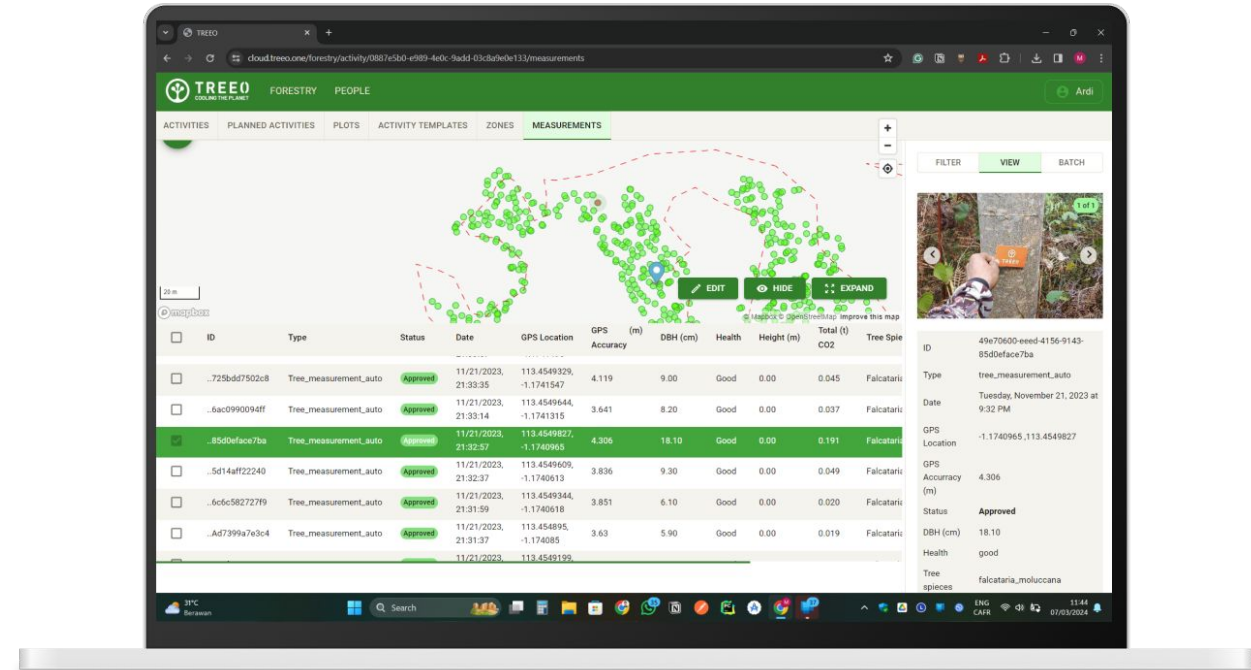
TREEO

cloud.treeo.one/forestry/activity/0887e5b0-e989-4e0c-9add-03c8a9e0e133/measurements

TREEO COOLING THE PLANET FORESTRY PEOPLE Ardi

ACTIVITIES PLANNED ACTIVITIES PLOTS ACTIVITY TEMPLATES ZONES MEASUREMENTS

FILTER VIEW BATCH

20 m
mapbox
EDIT HIDE EXPAND
© Mapbox © OpenStreetMap Improve this map

1 of 1

| | ID | Type | Status | Date | GPS Location | GPS Accuracy (m) | DBH (cm) | Health | Height (m) | Total (t) CO2 | Tree Spie |
|---|---|---|---|---|---|---|---|---|---|---|---|
| | ..725bdd7502c8 | Tree_measurement_auto | Approved | 11/21/2023, 21:33:35 | 113.4549329, -1.1741547 | 4.119 | 9.00 | Good | 0.00 | 0.045 | Falcataria |
| | ..6ac0990094ff | Tree_measurement_auto | Approved | 11/21/2023, 21:33:14 | 113.4549644, -1.1741315 | 3.641 | 8.20 | Good | 0.00 | 0.037 | Falcataria |
| | ..85d0eface7ba | Tree_measurement_auto | Approved | 11/21/2023, 21:32:57 | 113.4549827, -1.1740965 | 4.306 | 18.10 | Good | 0.00 | 0.191 | Falcataria |
| | ..5d14aff22240 | Tree_measurement_auto | Approved | 11/21/2023, 21:32:37 | 113.4549609, -1.1740613 | 3.836 | 9.30 | Good | 0.00 | 0.049 | Falcataria |
| | ..6c6c582727f9 | Tree_measurement_auto | Approved | 11/21/2023, 21:31:59 | 113.4549344, -1.1740618 | 3.851 | 6.10 | Good | 0.00 | 0.020 | Falcataria |
| | ..Ad7399a7e3c4 | Tree_measurement_auto | Approved | 11/21/2023, 21:31:37 | 113.454895, -1.174085 | 3.63 | 5.90 | Good | 0.00 | 0.019 | Falcataria |
| | | | | 11/21/2023, | 113.4549199, | | | | | | |

| | |
|---|---|
| ID | 49e70600-eeed-4156-9143-85d0eface7ba |
| Type | tree_measurement_auto |
| Date | Tuesday, November 21, 2023 at 9:32 PM |
| GPS Location | -1.1740965 ,113.4549827 |
| GPS Accuracy (m) | 4.306 |
| Status | Approved |
| DBH (cm) | 18.10 |
| Health | good |
| Tree spieces | falcataria_moluccana |

31°C Berawan Search ENG CAFR 11:44 07/03/2024